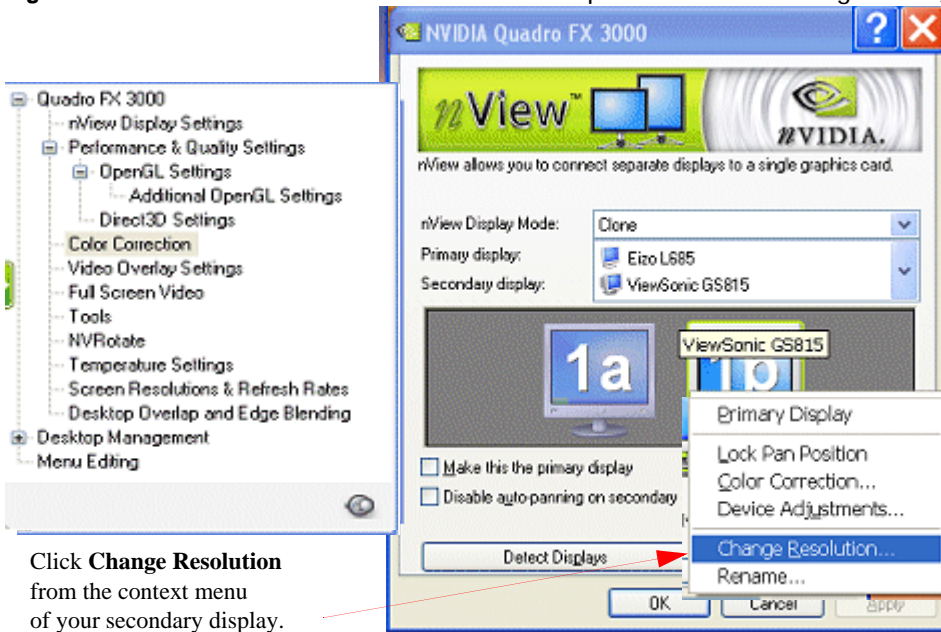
NVIDIA Quadro FX 3000

nView NVIDIA.

nView allows you to connect separate displays to a single graphics card.

Quadro FX 3000
nView Display Settings
Performance & Quality Settings
OpenGL Settings
Additional OpenGL Settings
Direct3D Settings
Color Correction
Video Overlay Settings
Full Screen Video
Tools
NVRotate
Temperature Settings
Screen Resolutions & Refresh Rates
Desktop Overlap and Edge Blending
Desktop Management
Menu Editing

nView Display Mode: Clone
Primary display: Eizo L685
Secondary display: ViewSonic GS815

1a
1b
ViewSonic GS815

Make this the primary display
Disable auto-panning on secondary

Primary Display
Lock Pan Position
Color Correction...
Device Adjustments...
Change Resolution...
Rename...

Detect Displays
OK
Cancel
Apply

Click **Change Resolution** from the context menu of your secondary display.